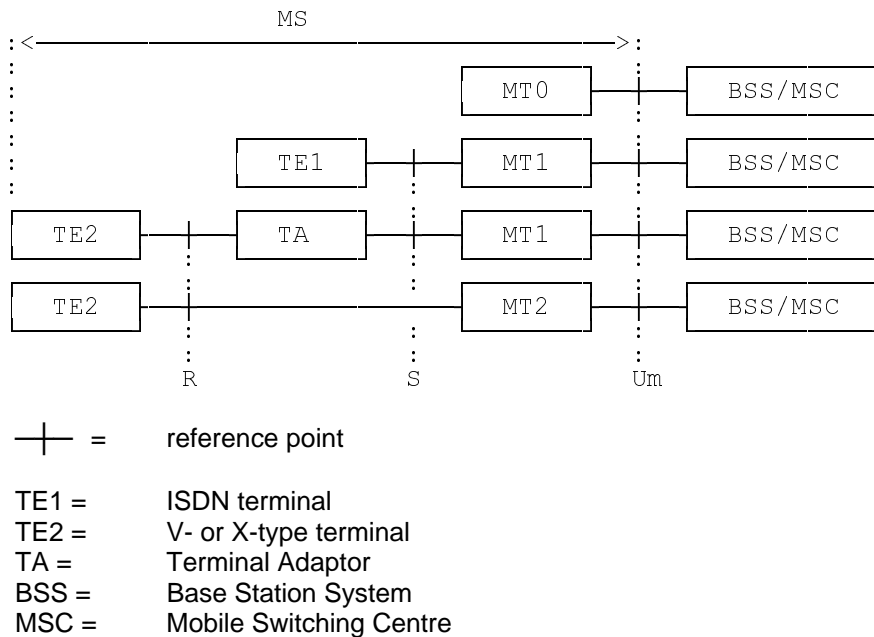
MS

MT0

BSS/MSC

TE1

MT1

BSS/MSC

TE2

TA

MT1

BSS/MSC

TE2

MT2

BSS/MSC

R

S

Um

= reference point

TE1 = ISDN terminal
TE2 = V- or X-type terminal
TA = Terminal Adaptor
BSS = Base Station System
MSC = Mobile Switching Centre